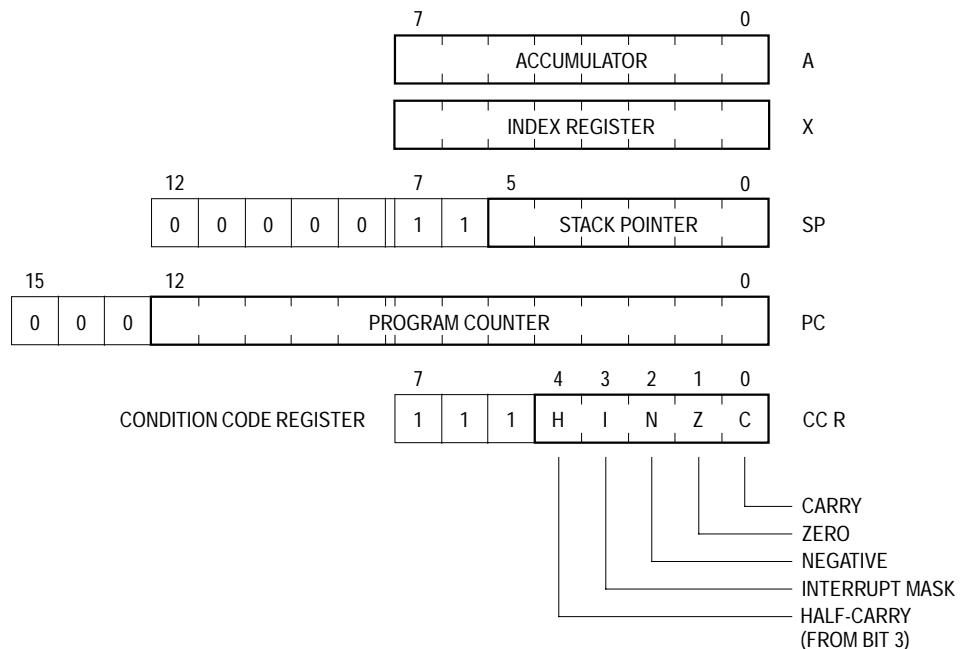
7 0
ACCUMULATOR A

INDEX REGISTER X

12 7 5 0
0 0 0 0 0 1 1 STACK POINTER SP

15 12 0
0 0 0 PROGRAM COUNTER PC

7 4 3 2 1 0
CONDITION CODE REGISTER 1 1 1 H I N Z C CC R

CARRY
ZERO
NEGATIVE
INTERRUPT MASK
HALF-CARRY (FROM BIT 3)